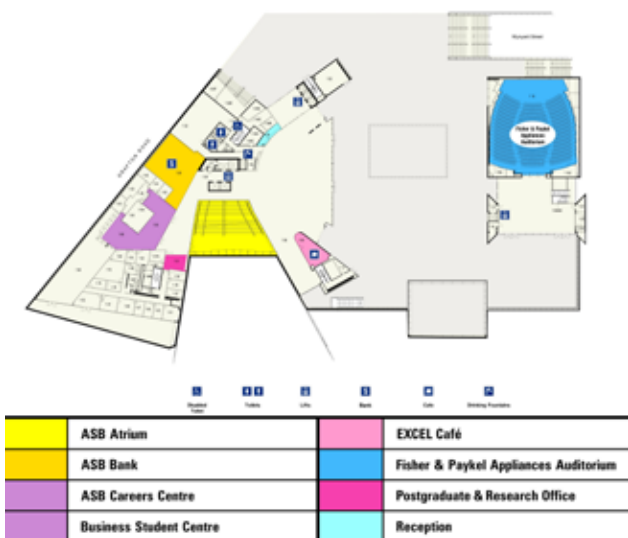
Fisher & Paykel Appliances Auditorium

Grafton Road

Disabled Toilet   Toilets   Lifts   Bank   Cafe   Drinking Fountains

|  | ASB Atrium |  | EXCEL Café |
|---|---|---|---|
|  | ASB Bank |  | Fisher & Paykel Appliances Auditorium |
|  | ASB Careers Centre |  | Postgraduate & Research Office |
|  | Business Student Centre |  | Reception |